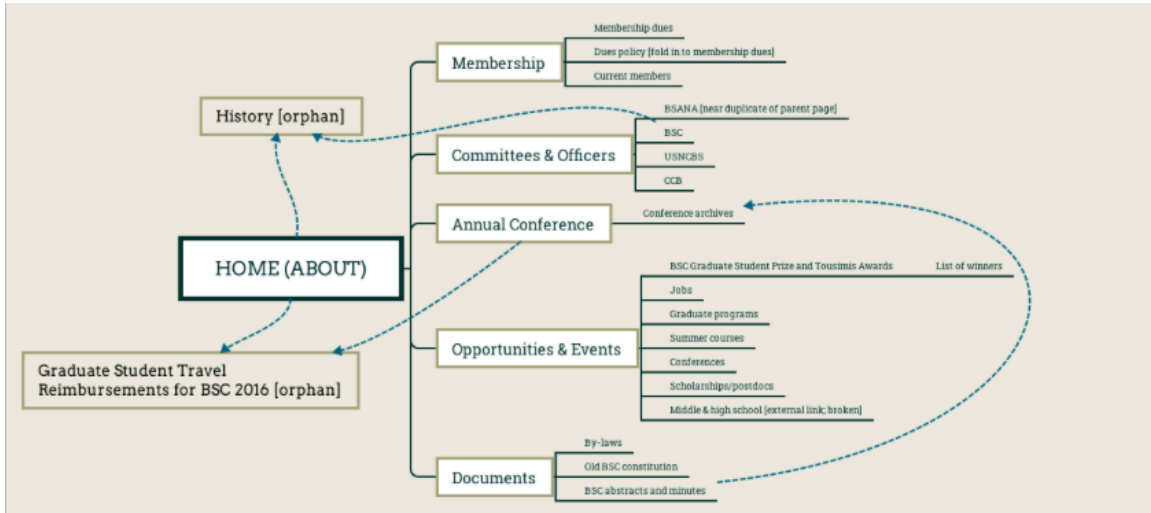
History [orphan]

HOME (ABOUT)

Graduate Student Travel Reimbursements for BSC 2016 [orphan]

Membership

Membership dues

Dues policy [fold in to membership dues]

Current members

Committees & Officers

BSANA [near duplicate of parent page]

BSC

USNCBS

CCB

Annual Conference

Conference archives

Opportunities & Events

BSC Graduate Student Prize and Tousimis Awards

List of winners

Jobs

Graduate programs

Summer courses

Conferences

Scholarships/postdocs

Middle & high school [external link; broken]

Documents

By-laws

Old BSC constitution

BSC abstracts and minutes